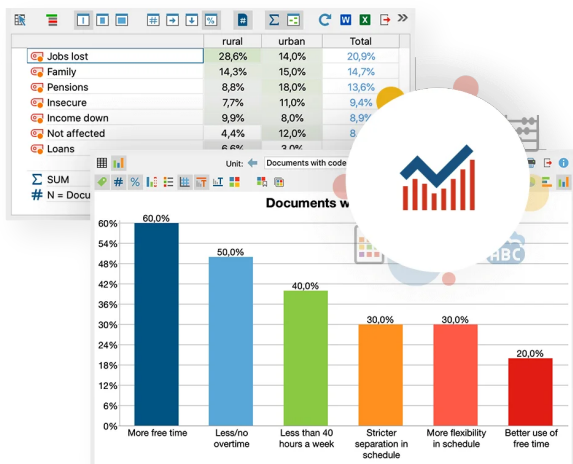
| | rural | urban | Total |
|---|---|---|---|
| Jobs lost | 28,6% | 14,0% | 20,9% |
| Family | 14,3% | 15,0% | 14,7% |
| Pensions | 8,8% | 18,0% | 13,6% |
| Insecure | 7,7% | 11,0% | 9,4% |
| Income down | 9,9% | 8,0% | 8,9% |
| Not affected | 4,4% | 12,0% | 8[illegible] |
| Loans | 6,6% | 3,0% | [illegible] |

Σ SUM
# N = Docu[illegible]

Unit: Documents with code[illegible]

Documents w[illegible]

ABC

60%
54%
48%
42%
36%
30%
24%
18%
12%
6%
0%

60,0%
50,0%
40,0%
30,0%
30,0%
20,0%

More free time
Less/no overtime
Less than 40 hours a week
Stricter separation in schedule
More flexibility in schedule
Better use of free time